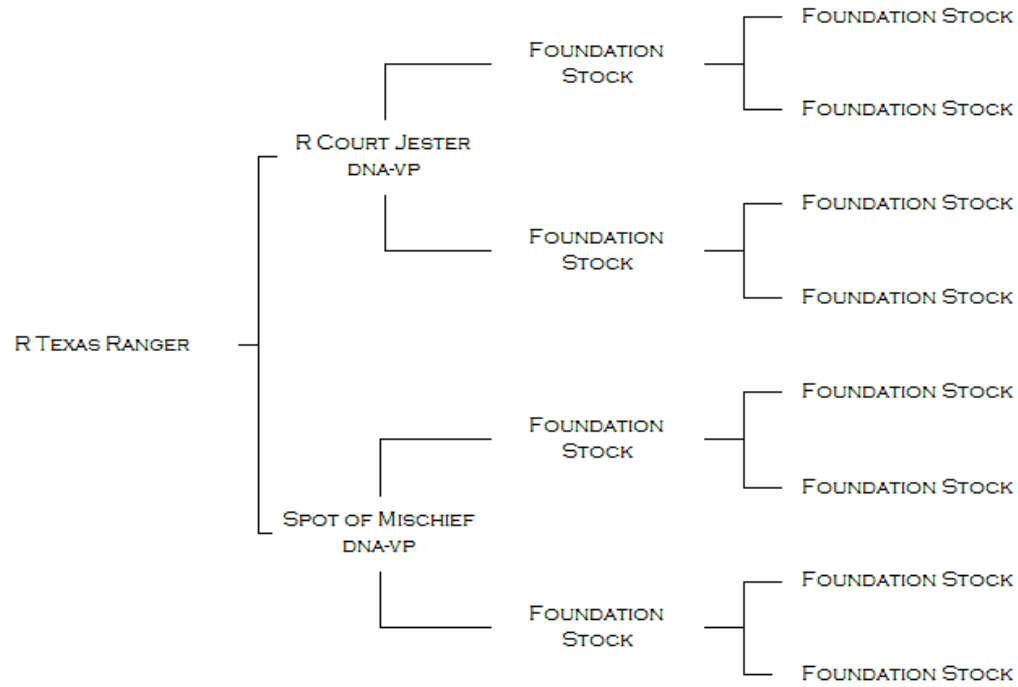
R Texas Ranger

R Court Jester
dna-vp

Foundation Stock

Foundation Stock

Foundation Stock

Foundation Stock

Foundation Stock

Foundation Stock

Spot of Mischief
dna-vp

Foundation Stock

Foundation Stock

Foundation Stock

Foundation Stock

Foundation Stock

Foundation Stock